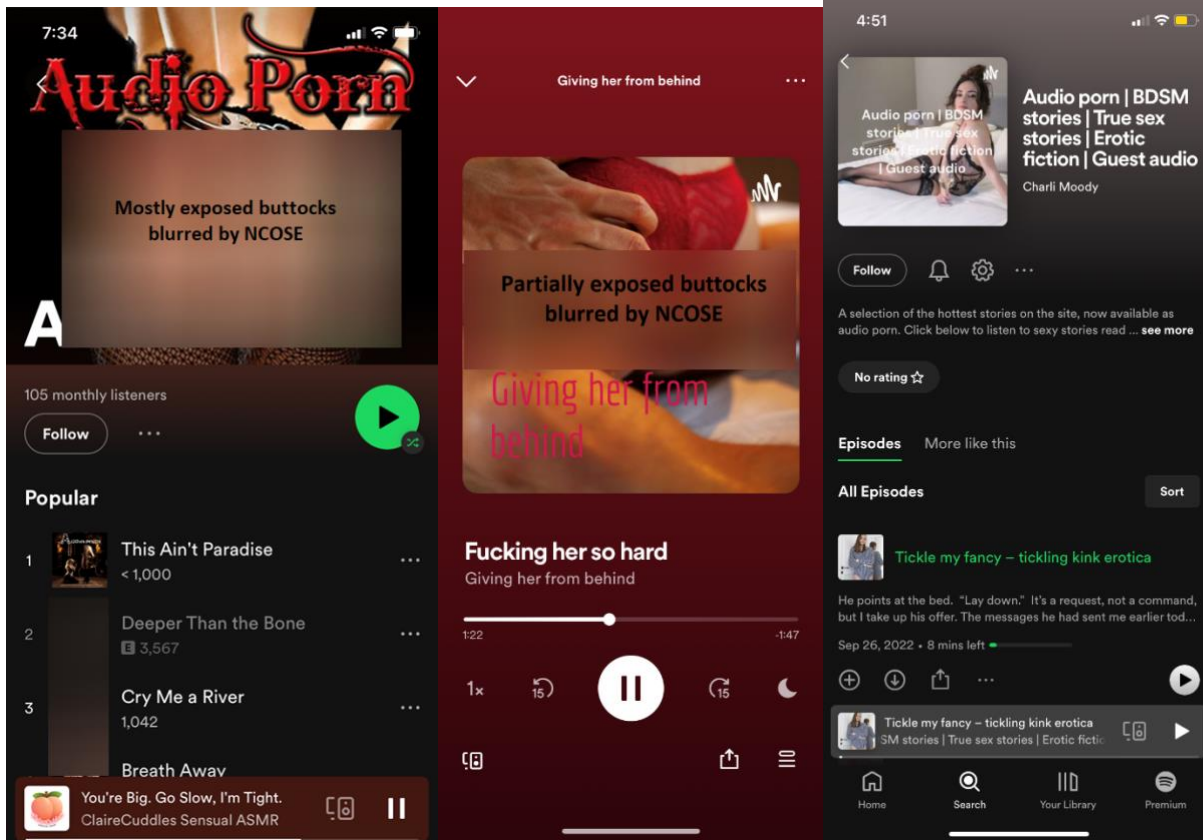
7:34

Audio Porn

Mostly exposed buttocks blurred by NCOSE

A

105 monthly listeners

Follow ···

Popular

1 This Ain't Paradise < 1,000 ···

2 Deeper Than the Bone E 3,567 ···

3 Cry Me a River 1,042 ···

Breath Away

You're Big. Go Slow, I'm Tight.
ClaireCuddles Sensual ASMR

Giving her from behind ···

Partially exposed buttocks blurred by NCOSE

Giving her from behind

Fucking her so hard
Giving her from behind

1:22 -1:47

1x 15 15

4:51

Audio porn | BDSM stories | True sex stories | Erotic fiction | Guest audio

Audio porn | BDSM stories | True sex stories | Erotic fiction | Guest audio
Charli Moody

Follow ···

A selection of the hottest stories on the site, now available as audio porn. Click below to listen to sexy stories read ... see more

No rating ☆

Episodes More like this

All Episodes Sort

Tickle my fancy – tickling kink erotica

He points at the bed. "Lay down." It's a request, not a command, but I take up his offer. The messages he had sent me earlier tod...

Sep 26, 2022 • 8 mins left

Tickle my fancy – tickling kink erotica
SM stories | True sex stories | Erotic fictic

Home Search Your Library Premium